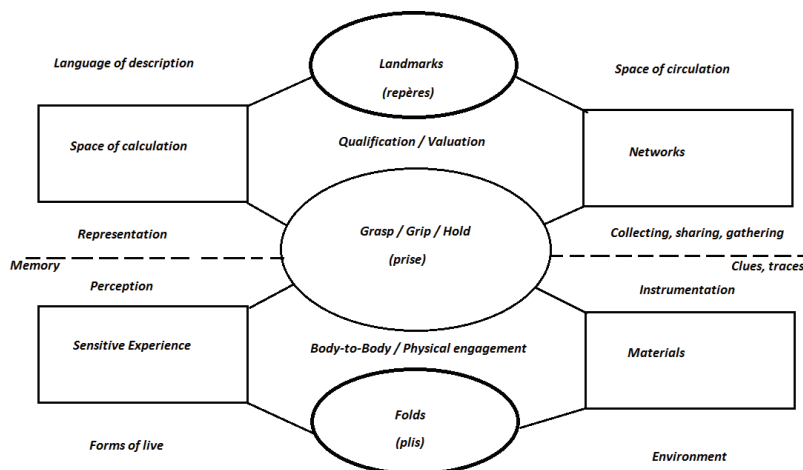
Language of description

Landmarks

(repères)

Space of circulation

Space of calculation

Qualification / Valuation

Networks

Representation

Grasp / Grip / Hold

(prise)

Collecting, sharing, gathering

Memory

Clues, traces

Perception

Instrumentation

Sensitive Experience

Body-to-Body / Physical engagement

Materials

Folds

(plis)

Forms of live

Environment